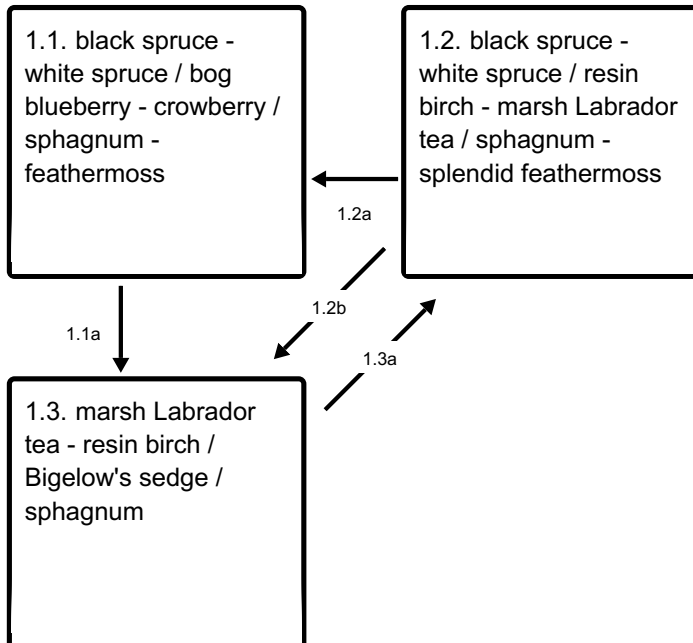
1.1. black spruce - white spruce / bog blueberry - crowberry / sphagnum - feathermoss

1.2. black spruce - white spruce / resin birch - marsh Labrador tea / sphagnum - splendid feathermoss

1.2a

1.2b

1.1a

1.3a

1.3. marsh Labrador tea - resin birch / Bigelow's sedge / sphagnum